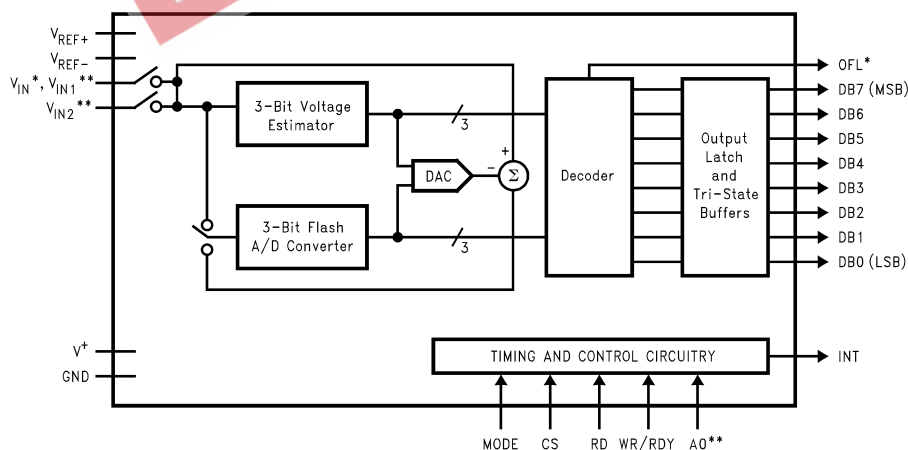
$V_{REF+}$

$V_{REF-}$

$V_{IN}$*, $V_{IN1}$**

$V_{IN2}$**

3-Bit Voltage Estimator

3

DAC

+

−

Σ

3-Bit Flash A/D Converter

3

Decoder

Output Latch and Tri-State Buffers

OFL*

DB7 (MSB)

DB6

DB5

DB4

DB3

DB2

DB1

DB0 (LSB)

$V^+$

GND

TIMING AND CONTROL CIRCUITRY

INT

MODE

CS

RD

WR/RDY

A0**